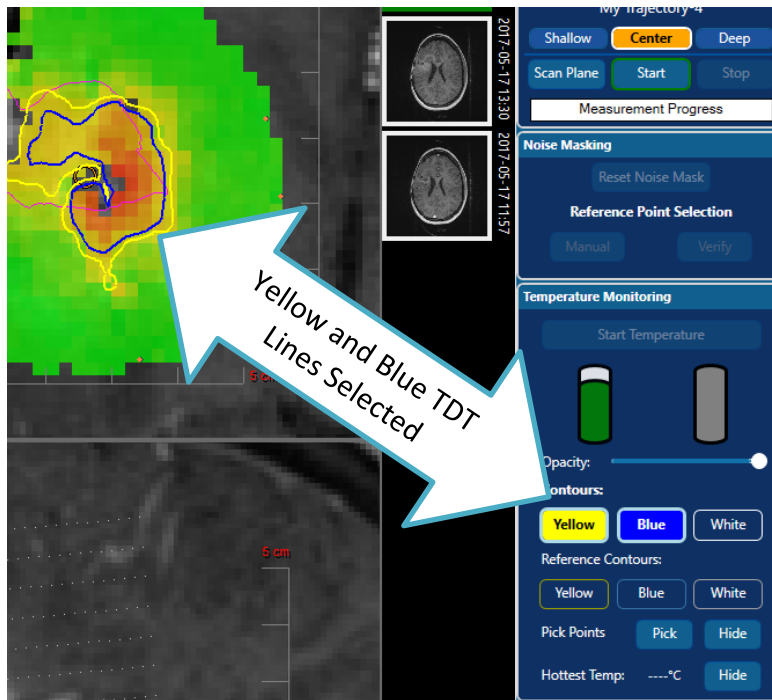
My Trajectory-4

Shallow Center Deep

Scan Plane Start Stop

Measurement Progress

Noise Masking

Reset Noise Mask

Reference Point Selection

Manual Verify

Temperature Monitoring

Start Temperature

Opacity:

Contours:

Yellow Blue White

Reference Contours:

Yellow Blue White

Pick Points Pick Hide

Hottest Temp: ----°C Hide

2017-05-17 13:30

2017-05-17 11:57

5 cm

5 cm

Yellow and Blue TDT Lines Selected